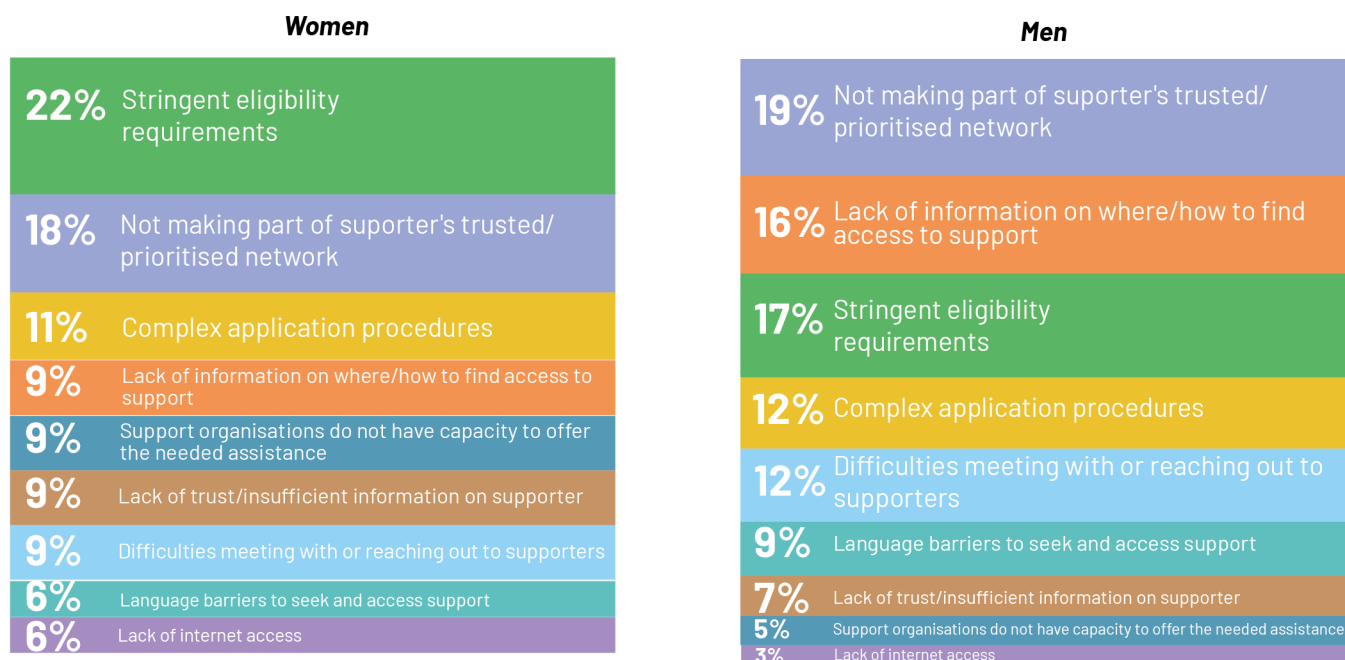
Women

22% Stringent eligibility requirements

18% Not making part of suporter's trusted/ prioritised network

11% Complex application procedures

9% Lack of information on where/how to find access to support

9% Support organisations do not have capacity to offer the needed assistance

9% Lack of trust/insufficient information on supporter

9% Difficulties meeting with or reaching out to supporters

6% Language barriers to seek and access support

6% Lack of internet access

Men

19% Not making part of suporter's trusted/ prioritised network

16% Lack of information on where/how to find access to support

17% Stringent eligibility requirements

12% Complex application procedures

12% Difficulties meeting with or reaching out to supporters

9% Language barriers to seek and access support

7% Lack of trust/insufficient information on supporter

5% Support organisations do not have capacity to offer the needed assistance

3% Lack of internet access